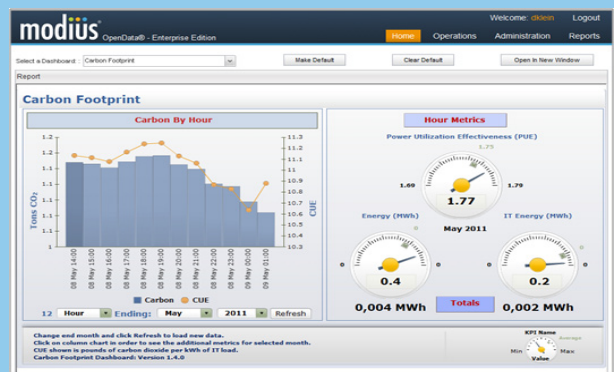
modius OpenData® - Enterprise Edition

Welcome: dklein Logout

Home Operations Administration Reports

Select a Dashboard : Carbon Footprint

Make Default Clear Default Open In New Window

Report

Carbon Footprint

Carbon By Hour

1.2 1.2 1.2 1.1 1.1 1.1 1.1 1.1 1.0 1.0 1.0

Tons CO2

11.3 11.2 11.1 11.0 10.9 10.8 10.7 10.6 10.5 10.4 10.3

CUE

08 May 14:00 08 May 15:00 08 May 16:00 08 May 17:00 08 May 18:00 08 May 19:00 08 May 20:00 08 May 21:00 08 May 22:00 08 May 23:00 09 May 00:00 09 May 01:00

Carbon CUE

12 Hour Ending: May 2011 Refresh

Hour Metrics

Power Utilization Effectiveness (PUE)

1.75

1.60 1.70

1.77

May 2011

Energy (MWh)

IT Energy (MWh)

0.4

0.2

0,004 MWh

Totals

0,002 MWh

Change end month and click Refresh to load new data.
Click on column chart in order to see the additional metrics for selected month.
CUE shown is pounds of carbon dioxide per kWh of IT load.
Carbon Footprint Dashboard: Version 1.4.0

KPI Name
Average
Min Max
Value